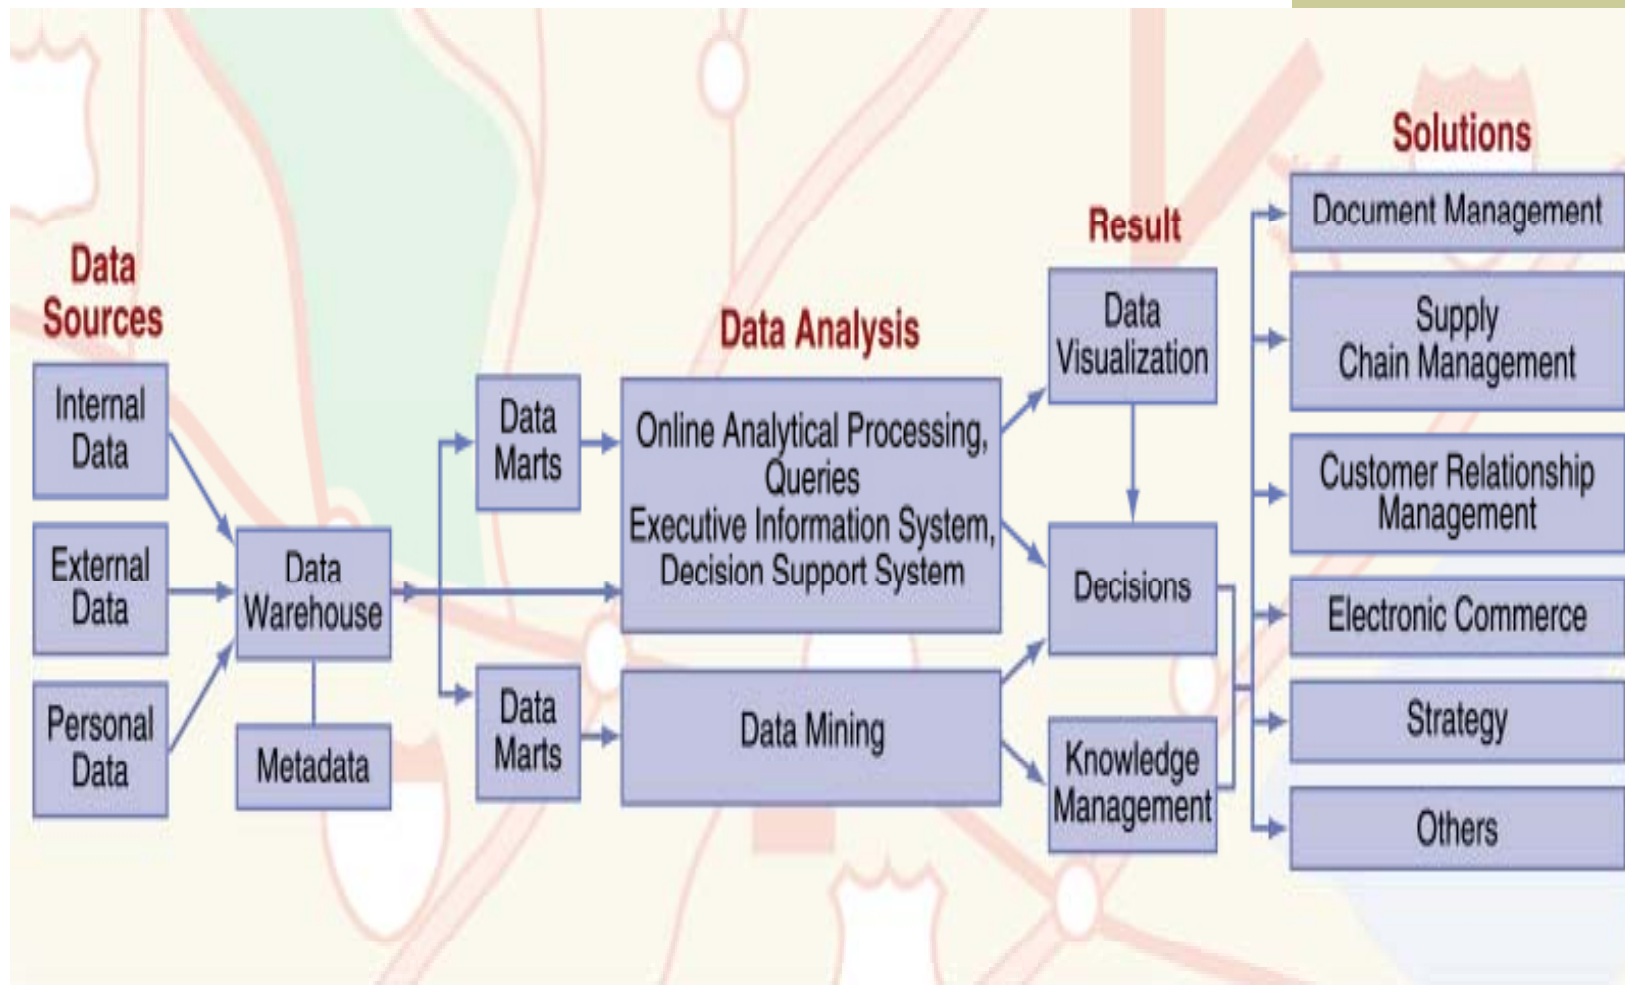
Data Sources

Internal Data

External Data

Personal Data

Data Warehouse

Metadata

Data Analysis

Data Marts

Data Marts

Online Analytical Processing, Queries
Executive Information System, Decision Support System

Data Mining

Result

Data Visualization

Decisions

Knowledge Management

Solutions

Document Management

Supply Chain Management

Customer Relationship Management

Electronic Commerce

Strategy

Others